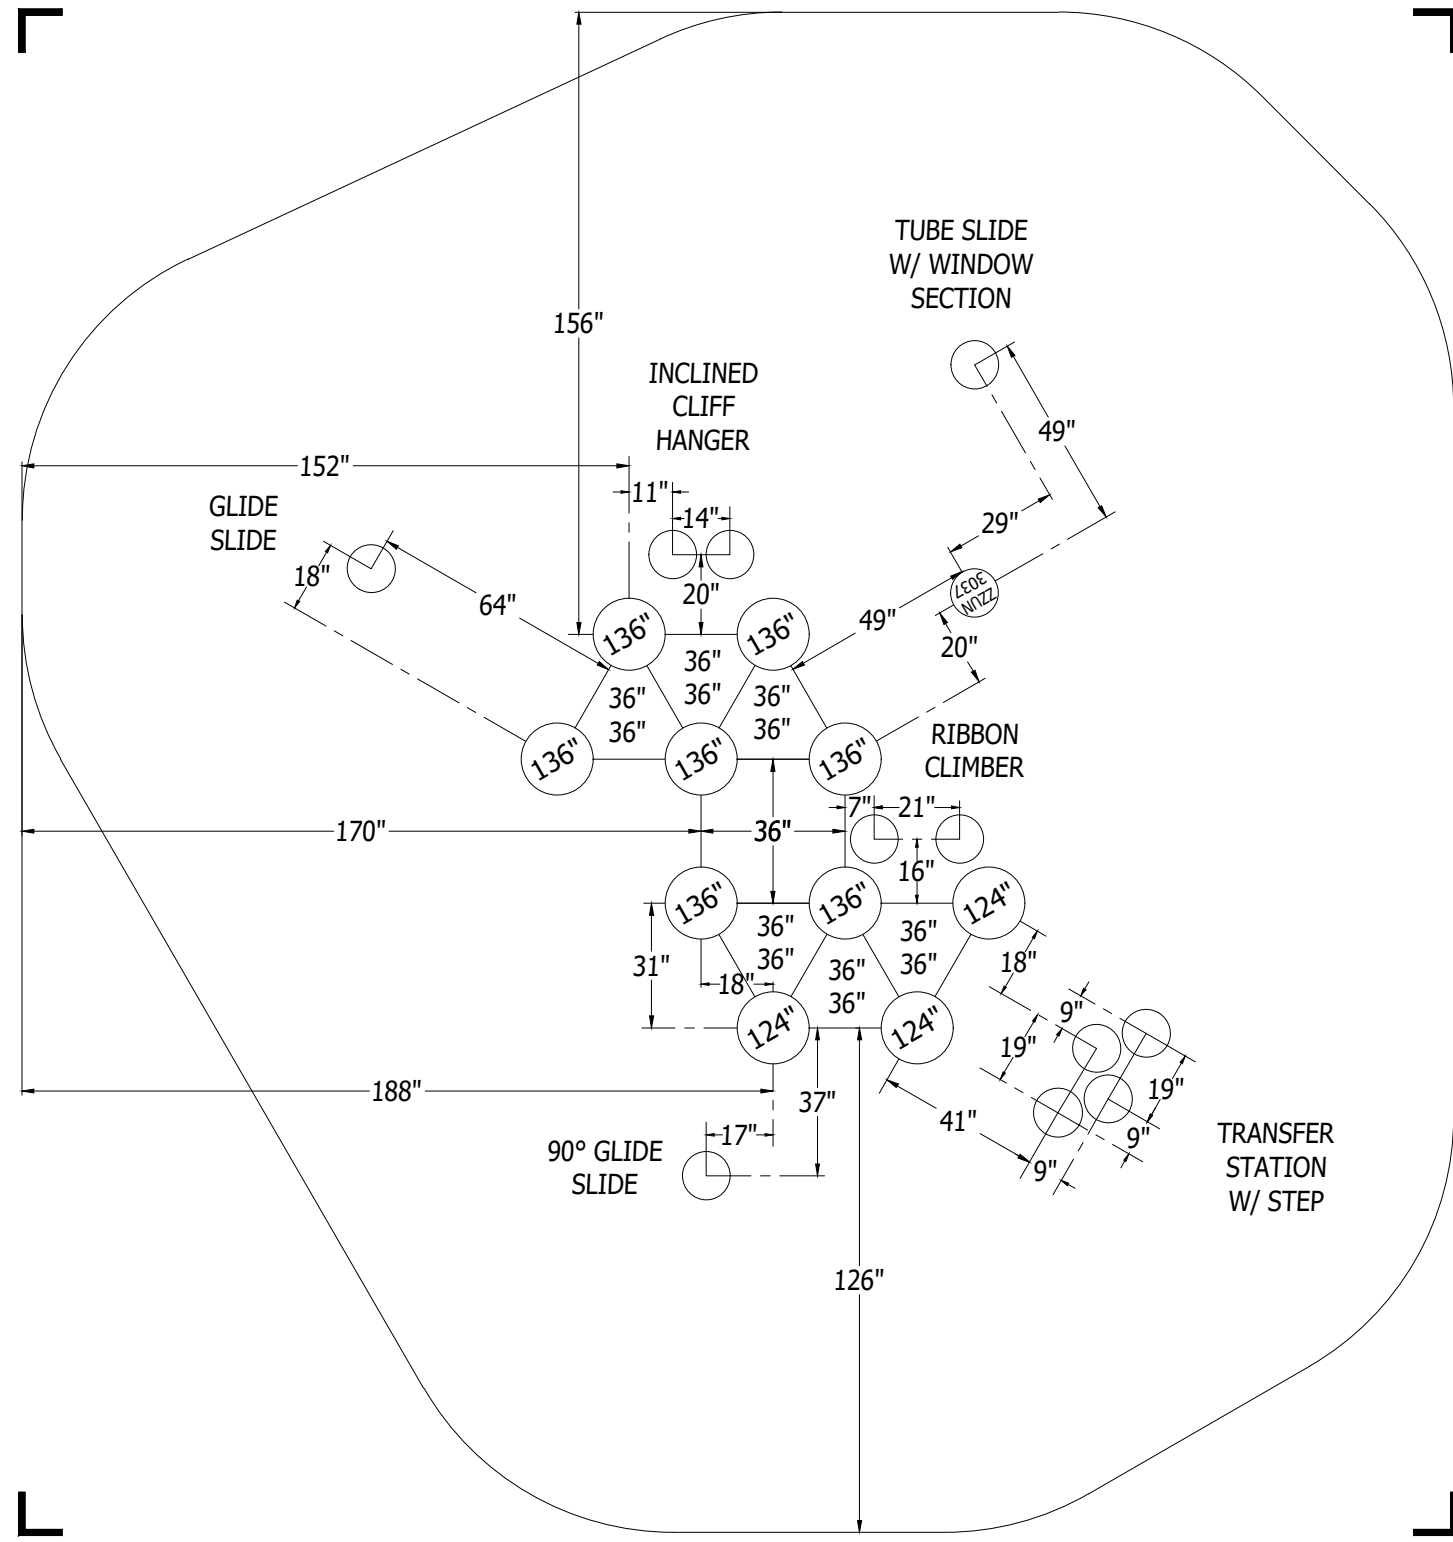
156"

TUBE SLIDE
W/ WINDOW
SECTION

INCLINED
CLIFF
HANGER

49"

152"

11"

GLIDE
SLIDE

14"

29"

18"

64"

20"

ZZUN
3037

136"

136"

49"

20"

36"
36"

36"
36"

36"
36"

136"

136"

136"

RIBBON
CLIMBER

7"

21"

170"

36"

16"

136"

136"

124"

36"
36"

36"
36"

31"

18"

36"
36"

18"

9"

124"

124"

19"

188"

19"

37"

41"

9"

17"

TRANSFER
STATION
W/ STEP

90° GLIDE
SLIDE

9"

126"